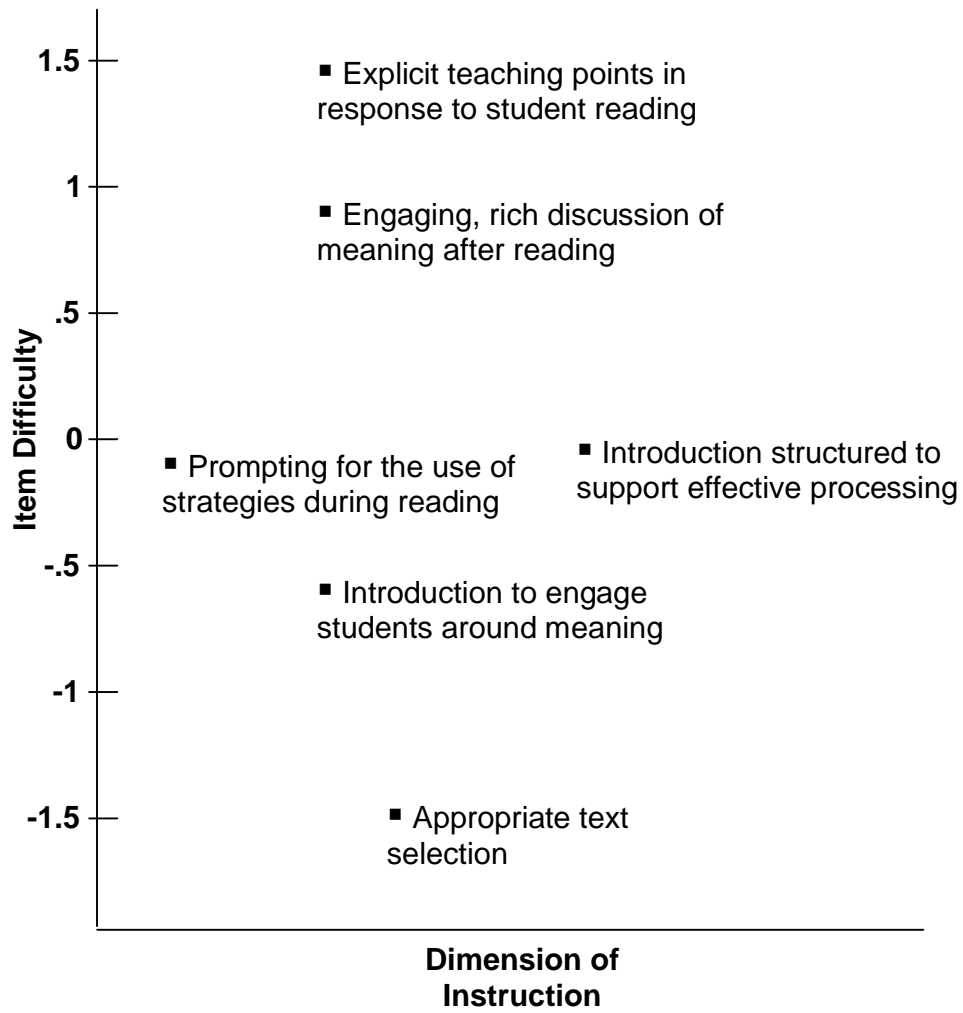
Item Difficulty

1.5

1

.5

0

-.5

-1

-1.5

▪ Explicit teaching points in response to student reading

▪ Engaging, rich discussion of meaning after reading

▪ Prompting for the use of strategies during reading

▪ Introduction structured to support effective processing

▪ Introduction to engage students around meaning

▪ Appropriate text selection

Dimension of Instruction